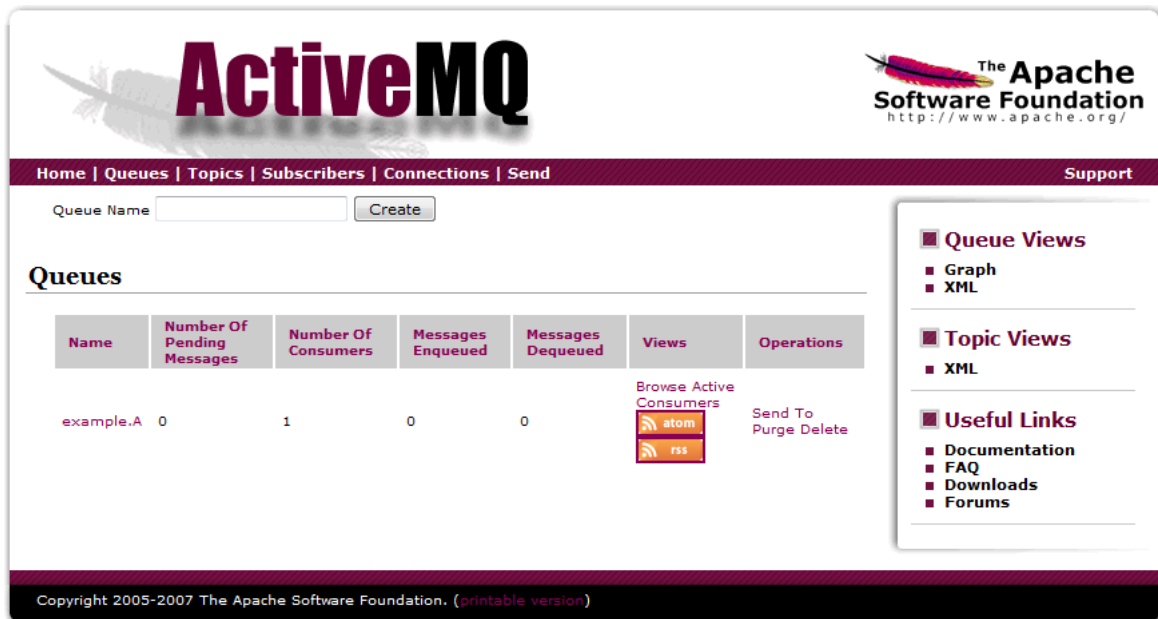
ActiveMQ

The Apache Software Foundation
http://www.apache.org/

Home | Queues | Topics | Subscribers | Connections | Send

Support

Queue Name Create

Queues

| Name | Number Of Pending Messages | Number Of Consumers | Messages Enqueued | Messages Dequeued | Views | Operations |
|---|---|---|---|---|---|---|
| example.A | 0 | 1 | 0 | 0 | Browse Active Consumers atom rss | Send To Purge Delete |

Queue Views
Graph
XML

Topic Views
XML

Useful Links
Documentation
FAQ
Downloads
Forums

Copyright 2005-2007 The Apache Software Foundation. (printable version)